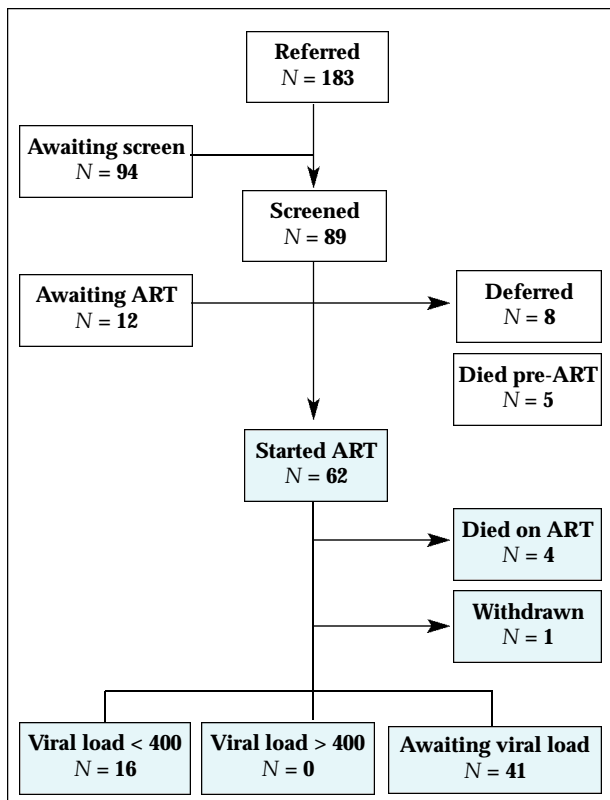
Referred
$N$ = 183

Awaiting screen
$N$ = 94

Screened
$N$ = 89

Awaiting ART
$N$ = 12

Deferred
$N$ = 8

Died pre-ART
$N$ = 5

Started ART
$N$ = 62

Died on ART
$N$ = 4

Withdrawn
$N$ = 1

Viral load < 400
$N$ = 16

Viral load > 400
$N$ = 0

Awaiting viral load
$N$ = 41